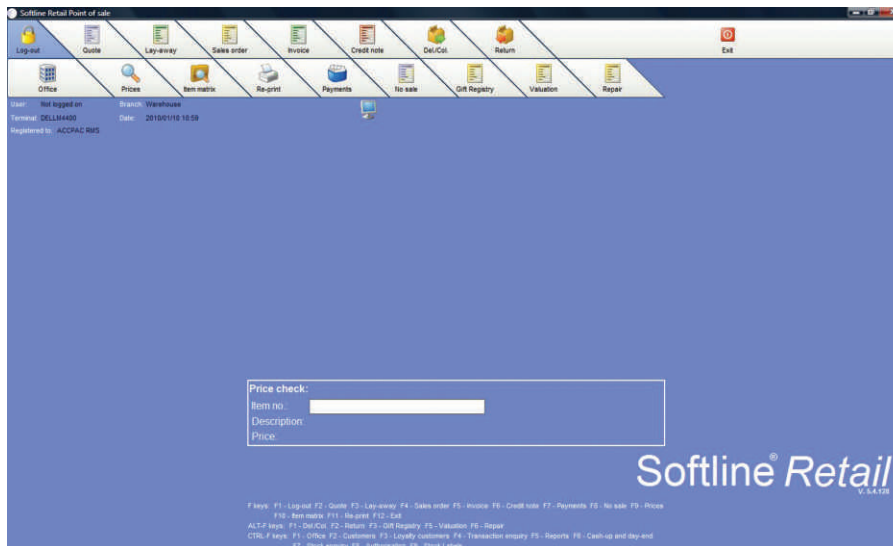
Softline Retail Point of sale

Log-out
Quote
Lay-away
Sales order
Invoice
Credit note
Del./Col.
Return
Exit

Office
Prices
Item matrix
Re-print
Payments
No sale
Gift Registry
Valuation
Repair

User: Not logged on
Terminal: DELLM4400
Registered to: ACCPAC RMS
Branch: Warehouse
Date: 2010/01/10 10:59

Price check:
Item no.:
Description:
Price:

Softline® Retail
V. 5.4.120

F keys: F1 - Log-out F2 - Quote F3 - Lay-away F4 - Sales order F5 - Invoice F6 - Credit note F7 - Payments F8 - No sale F9 - Prices F10 - Item matrix F11 - Re-print F12 - Exit
ALT-F keys: F1 - Del./Col. F2 - Return F3 - Gift Registry F5 - Valuation F6 - Repair
CTRL-F keys: F1 - Office F2 - Customers F3 - Loyalty customers F4 - Transaction enquiry F5 - Reports F6 - Cash-up and day-end
F7 - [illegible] F8 - Authorisation F9 - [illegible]